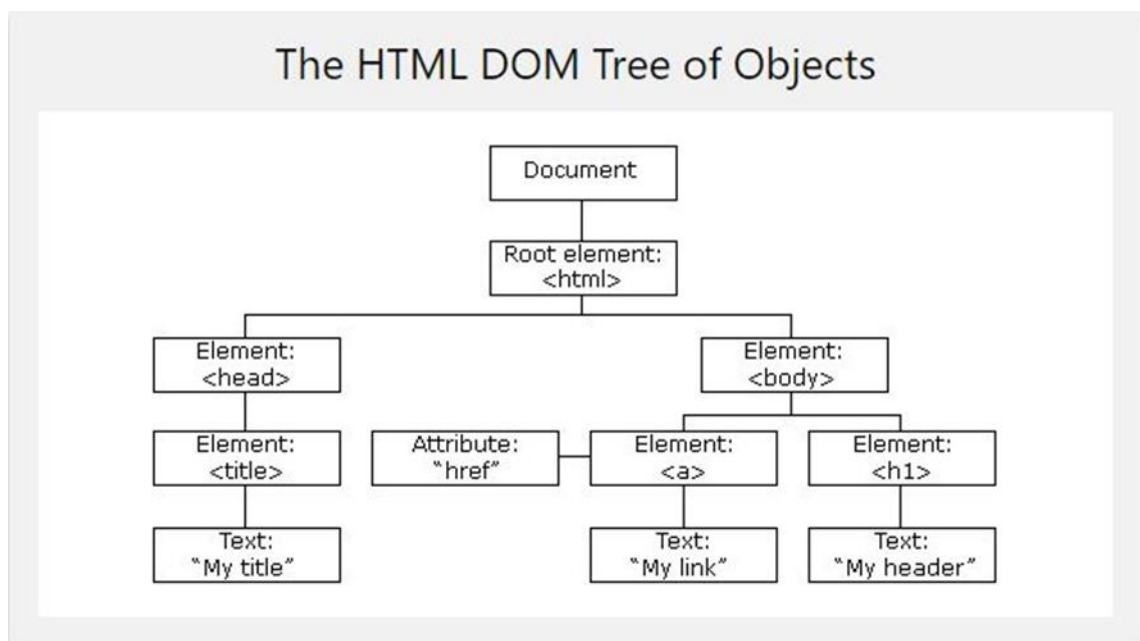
The HTML DOM Tree of Objects

Document

Root element: <html>

Element: <head>

Element: <body>

Element: <title>

Attribute: "href"

Element: <a>

Element: <h1>

Text: "My title"

Text: "My link"

Text: "My header"